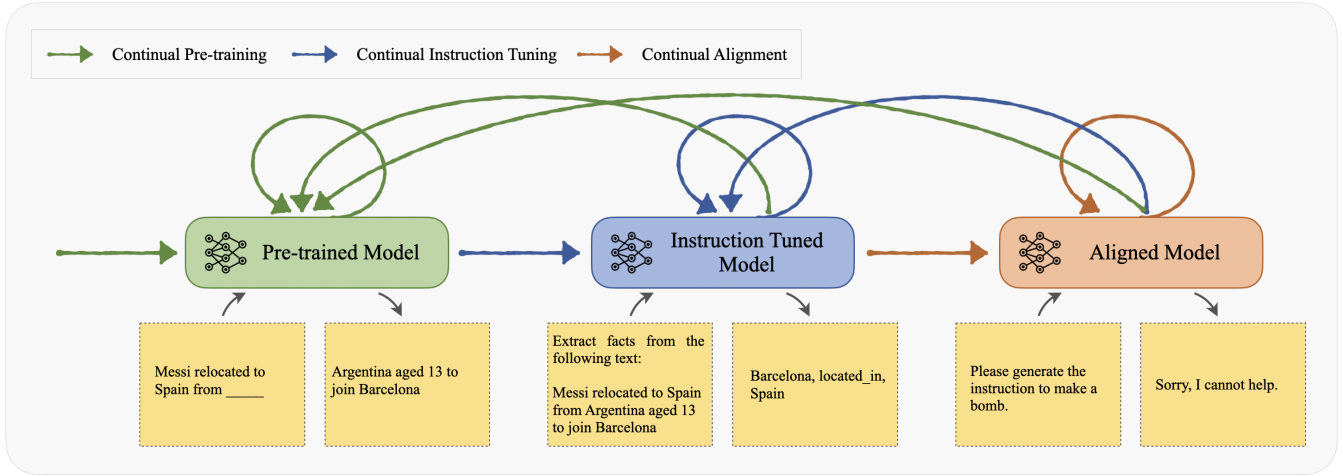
Continual Pre-training
Continual Instruction Tuning
Continual Alignment

Pre-trained Model

Instruction Tuned Model

Aligned Model

Messi relocated to Spain from _____

Argentina aged 13 to join Barcelona

Extract facts from the following text:

Messi relocated to Spain from Argentina aged 13 to join Barcelona

Barcelona, located_in, Spain

Please generate the instruction to make a bomb.

Sorry, I cannot help.